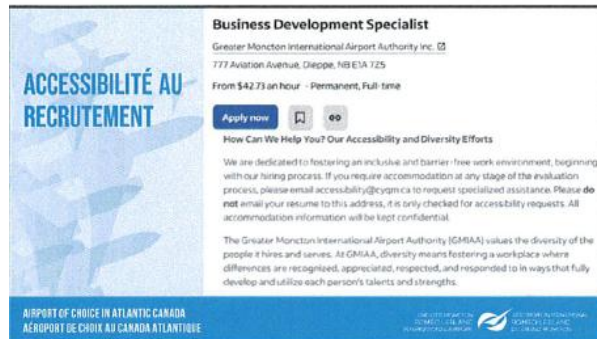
ACCESSIBILITÉ AU RECRUTEMENT

Business Development Specialist

Greater Moncton International Airport Authority Inc.

777 Aviation Avenue, Dieppe, NB E1A 7Z5

From $42.73 an hour · Permanent, Full-time

Apply now

How Can We Help You? Our Accessibility and Diversity Efforts

We are dedicated to fostering an inclusive and barrier-free work environment, beginning with our hiring process. If you require accommodation at any stage of the evaluation process, please email accessibility@cygm.ca to request specialized assistance. Please **do not** email your resume to this address, it is only checked for accessibility requests. All accommodation information will be kept confidential.

The Greater Moncton International Airport Authority (GMIAA) values the diversity of the people it hires and serves. At GMIAA, diversity means fostering a workplace where differences are recognized, appreciated, respected, and responded to in ways that fully develop and utilize each person's talents and strengths.

AIRPORT OF CHOICE IN ATLANTIC CANADA
AÉROPORT DE CHOIX AU CANADA ATLANTIQUE

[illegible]

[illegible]